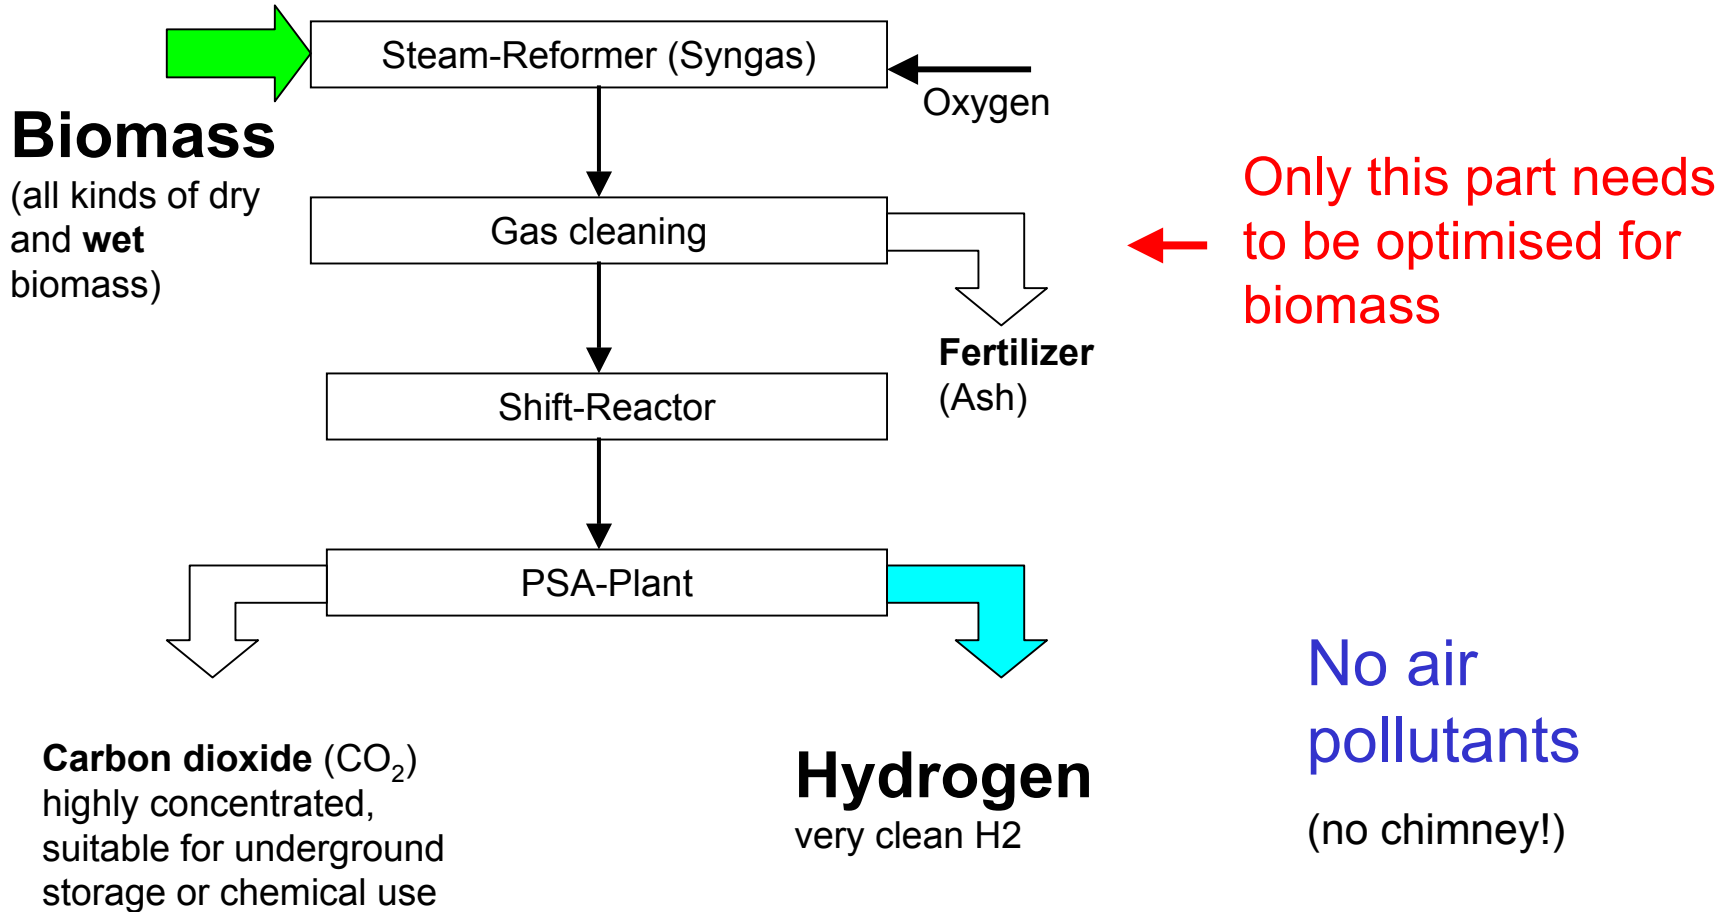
Steam-Reformer (Syngas)

Oxygen

Biomass
(all kinds of dry and **wet** biomass)

Gas cleaning

Only this part needs to be optimised for biomass

Fertilizer
(Ash)

Shift-Reactor

PSA-Plant

No air pollutants

(no chimney!)

Carbon dioxide ($CO_2$)
highly concentrated, suitable for underground storage or chemical use

Hydrogen
very clean H2